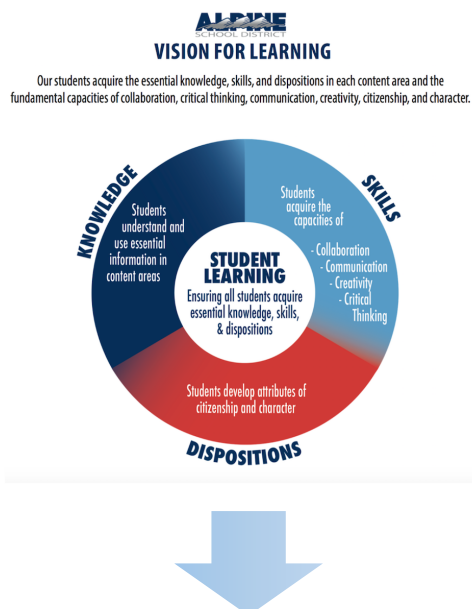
ALPINE
SCHOOL DISTRICT
VISION FOR LEARNING

Our students acquire the essential knowledge, skills, and dispositions in each content area and the fundamental capacities of collaboration, critical thinking, communication, creativity, citizenship, and character.

KNOWLEDGE

Students understand and use essential information in content areas

SKILLS

Students acquire the capacities of

- Collaboration
- Communication
- Creativity
- Critical Thinking

STUDENT LEARNING

Ensuring all students acquire essential knowledge, skills, & dispositions

Students develop attributes of citizenship and character

DISPOSITIONS